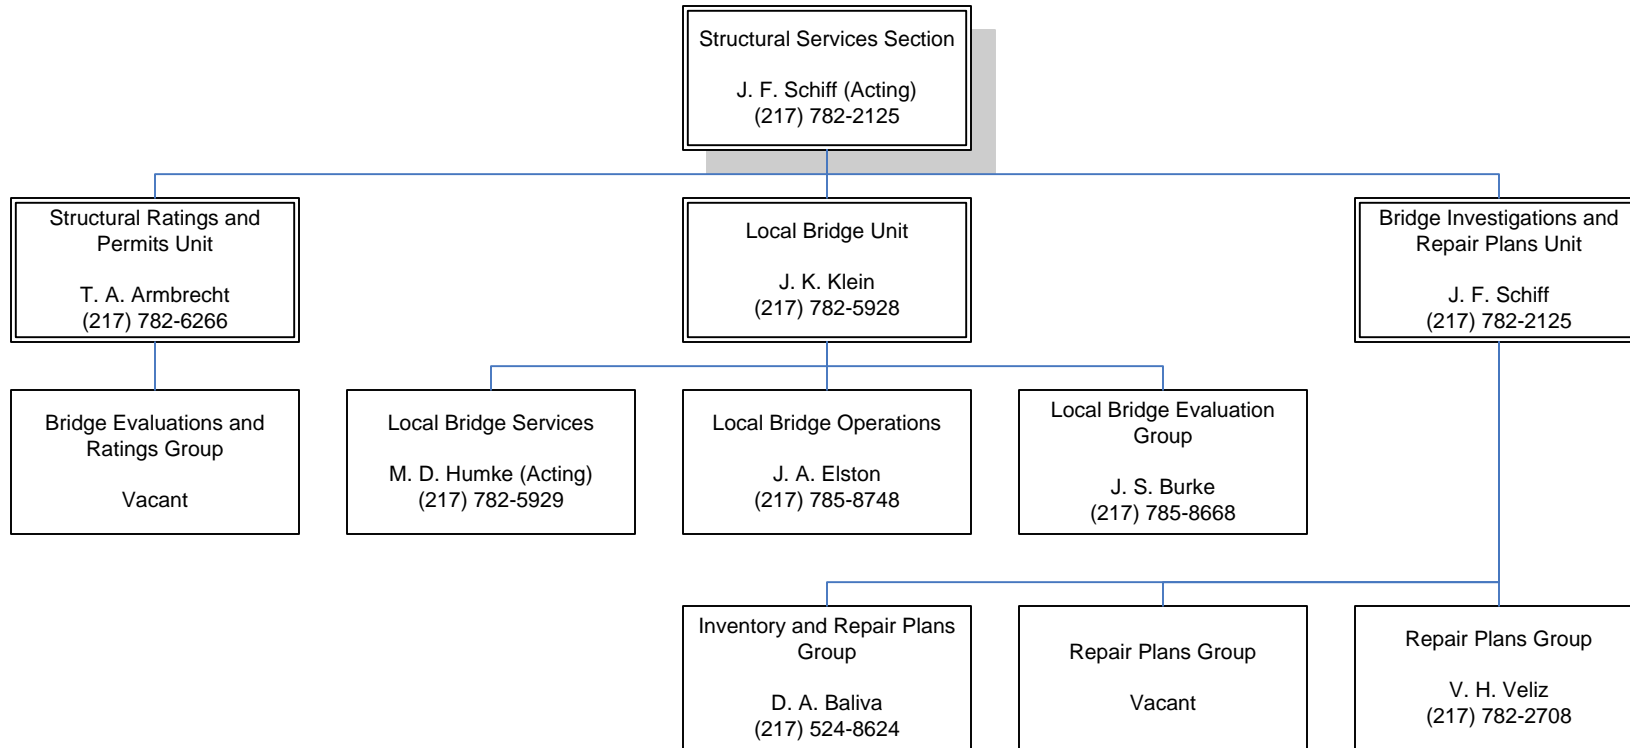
Structural Services Section

J. F. Schiff (Acting)
(217) 782-2125

Structural Ratings and Permits Unit

T. A. Armbrecht
(217) 782-6266

Local Bridge Unit

J. K. Klein
(217) 782-5928

Bridge Investigations and Repair Plans Unit

J. F. Schiff
(217) 782-2125

Bridge Evaluations and Ratings Group

Vacant

Local Bridge Services

M. D. Humke (Acting)
(217) 782-5929

Local Bridge Operations

J. A. Elston
(217) 785-8748

Local Bridge Evaluation Group

J. S. Burke
(217) 785-8668

Inventory and Repair Plans Group

D. A. Baliva
(217) 524-8624

Repair Plans Group

Vacant

Repair Plans Group

V. H. Veliz
(217) 782-2708